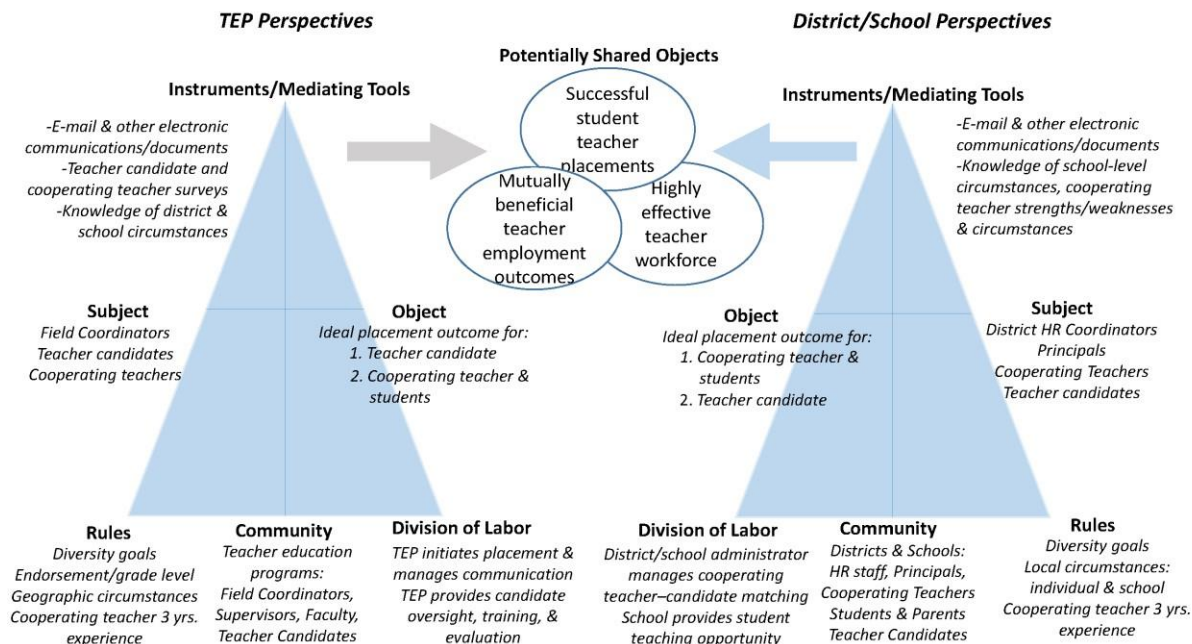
TEP Perspectives

District/School Perspectives

Potentially Shared Objects

Successful student teacher placements

Mutually beneficial teacher employment outcomes

Highly effective teacher workforce

Instruments/Mediating Tools

-E-mail & other electronic communications/documents
-Teacher candidate and cooperating teacher surveys
-Knowledge of district & school circumstances

Subject
Field Coordinators
Teacher candidates
Cooperating teachers

Object
Ideal placement outcome for:
1. Teacher candidate
2. Cooperating teacher & students

Rules
Diversity goals
Endorsement/grade level
Geographic circumstances
Cooperating teacher 3 yrs. experience

Community
Teacher education programs:
Field Coordinators, Supervisors, Faculty, Teacher Candidates

Division of Labor
TEP initiates placement & manages communication
TEP provides candidate oversight, training, & evaluation

Instruments/Mediating Tools

-E-mail & other electronic communications/documents
-Knowledge of school-level circumstances, cooperating teacher strengths/weaknesses & circumstances

Object
Ideal placement outcome for:
1. Cooperating teacher & students
2. Teacher candidate

Subject
District HR Coordinators
Principals
Cooperating Teachers
Teacher candidates

Division of Labor
District/school administrator manages cooperating teacher–candidate matching
School provides student teaching opportunity

Community
Districts & Schools:
HR staff, Principals, Cooperating Teachers
Students & Parents
Teacher Candidates

Rules
Diversity goals
Local circumstances: individual & school
Cooperating teacher 3 yrs. experience